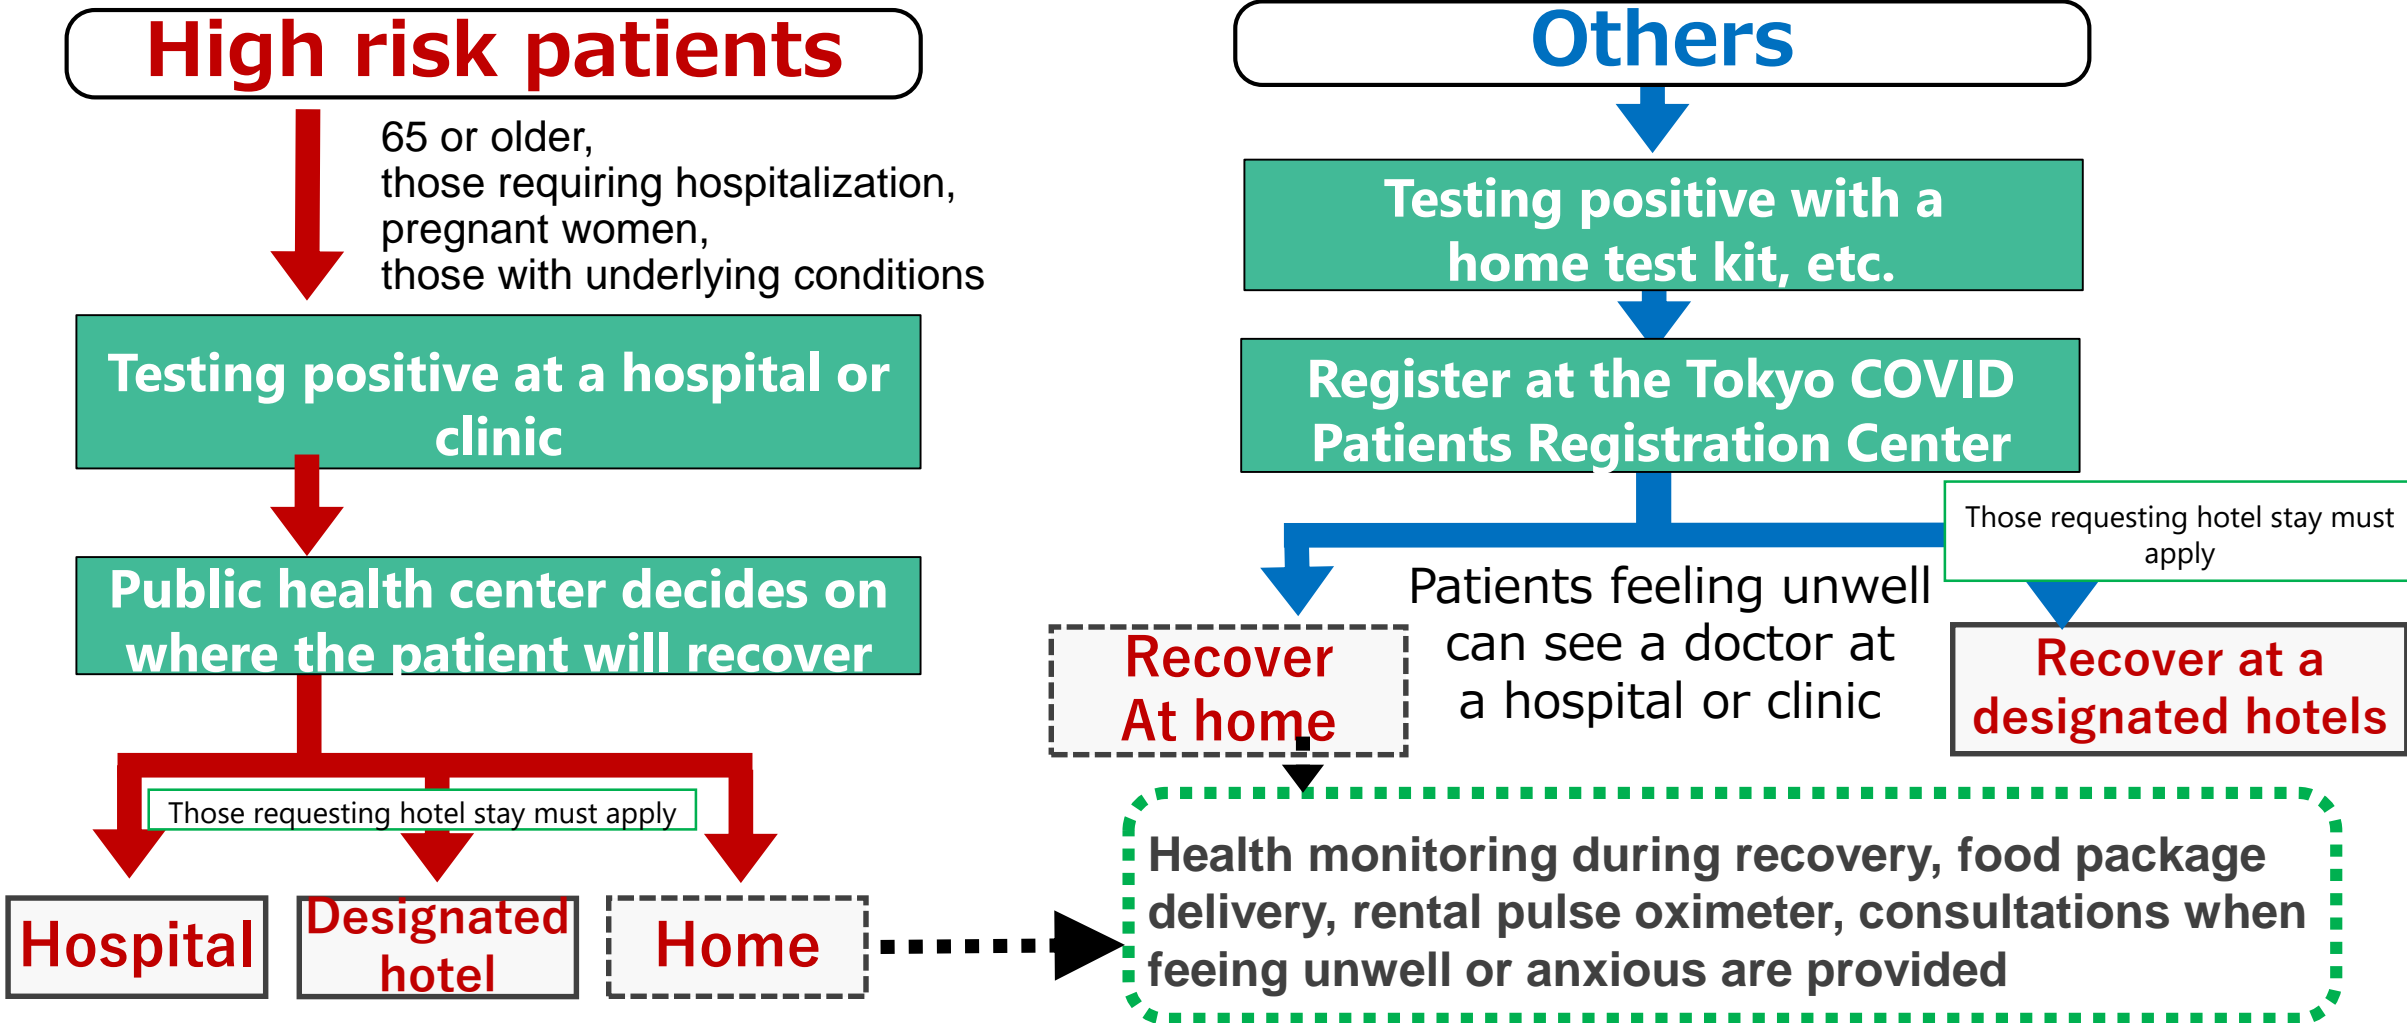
High risk patients

65 or older,
those requiring hospitalization,
pregnant women,
those with underlying conditions

Testing positive at a hospital or clinic

Public health center decides on where the patient will recover

Those requesting hotel stay must apply

Hospital

Designated hotel

Home

Others

Testing positive with a home test kit, etc.

Register at the Tokyo COVID Patients Registration Center

Those requesting hotel stay must apply

Recover At home

Patients feeling unwell can see a doctor at a hospital or clinic

Recover at a designated hotels

Health monitoring during recovery, food package delivery, rental pulse oximeter, consultations when feeing unwell or anxious are provided